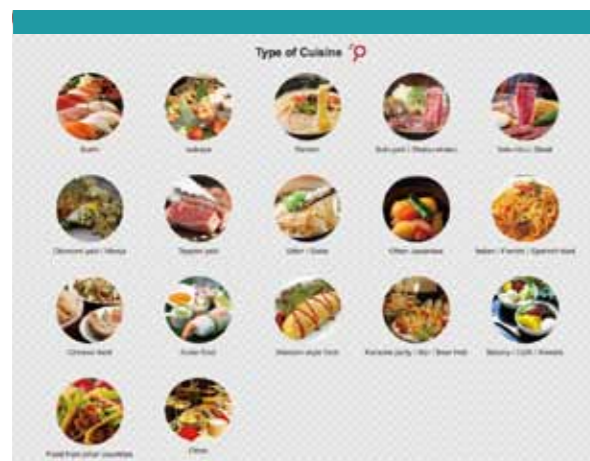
Type of Cuisine

Sushi

Izakaya

Ramen

Suki-yaki / Shabu-shabu

Yaki-niku / Steak

Okonomi-yaki / Monja

Teppan-yaki

Udon / Soba

Other Japanese

Italian / French / Spanish food

Chinese food

Asian food

Western-style food

Karaoke party / Bar / Beer Hall

Bakery / Café / Sweets

Food from other countries

Other